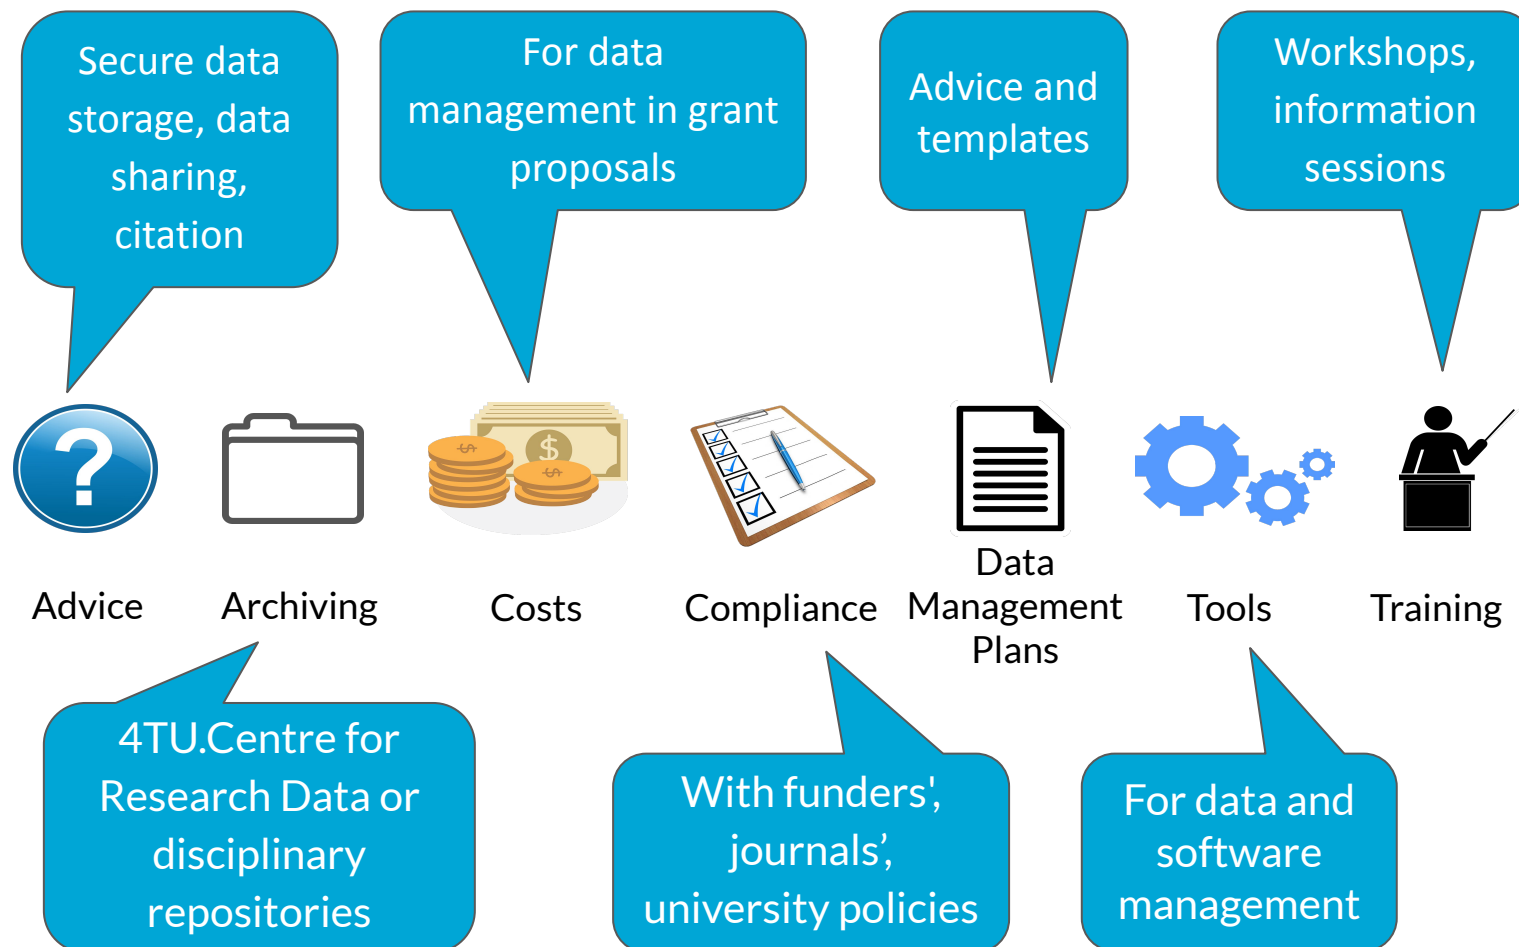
Secure data storage, data sharing, citation

For data management in grant proposals

Advice and templates

Workshops, information sessions

$

$

$

Advice

Archiving

Costs

Compliance

Data Management Plans

Tools

Training

4TU.Centre for Research Data or disciplinary repositories

With funders', journals', university policies

For data and software management